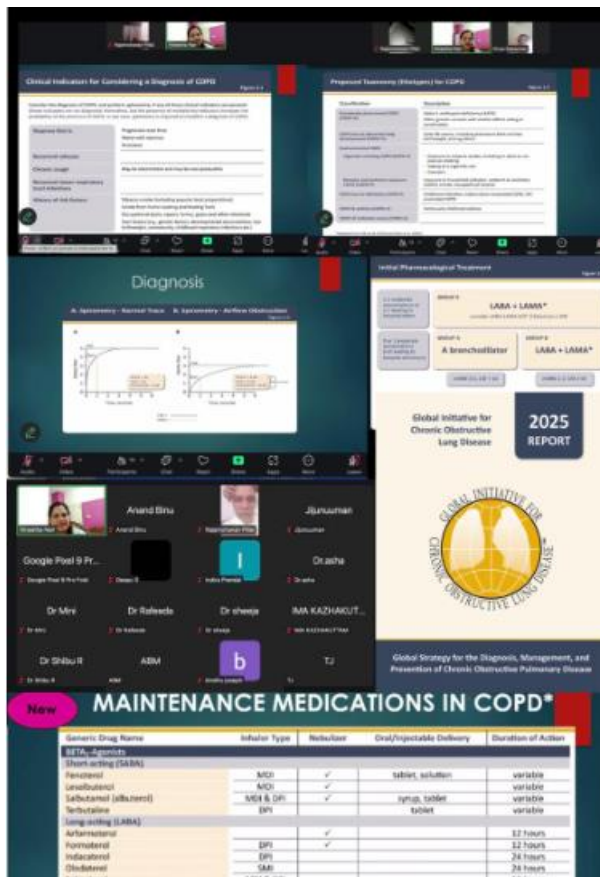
Clinical Indicators for Considering a Diagnosis of COPD

Diagnosis Not Is:

Recurrent wheeze

Chronic cough

Recurrent lower respiratory tract infections

History of risk factors

Proposed Taxonomy (Etiotypes) for COPD

Classification

Description

Diagnosis

A. Spirometry – Normal Trace

B. Spirometry – Airflow Obstruction

Initial Pharmacological Treatment

GROUP E

LAMA + LABA*

GROUP A

A bronchodilator

GROUP B

LAMA + LABA*

Global Initiative for Chronic Obstructive Lung Disease

2025 REPORT

GLOBAL INITIATIVE FOR CHRONIC OBSTRUCTIVE LUNG DISEASE

Global Strategy for the Diagnosis, Management, and Prevention of Chronic Obstructive Pulmonary Disease

Anand Binu

Jijunuman

Google Pixel 9 Pr...

Dr.asha

Dr Mini

Dr Rafeeda

Dr sheeja

IMA KAZHAKUT...

Dr Shibu R

ABM

TJ

Audio

Video

Participants

Chat

Share

Record

More

Leave

New

MAINTENANCE MEDICATIONS IN COPD*

| Generic Drug Name | Inhaler Type | Nebulizer | Oral/Injectable Delivery | Duration of Action |
|---|---|---|---|---|
| BETA$_2$-Agonists | | | | |
| Short-acting (SABA) | | | | |
| Fenoterol | MDI | ✓ | tablet, solution | variable |
| Levalbuterol | MDI | ✓ | | variable |
| Salbutamol (albuterol) | MDI & DPI | ✓ | syrup, tablet | variable |
| Terbutaline | DPI | | tablet | variable |
| Long-acting (LABA) | | | | |
| Arformoterol | | ✓ | | 12 hours |
| Formoterol | DPI | ✓ | | 12 hours |
| Indacaterol | DPI | | | 24 hours |
| Olodaterol | SMI | | | 24 hours |